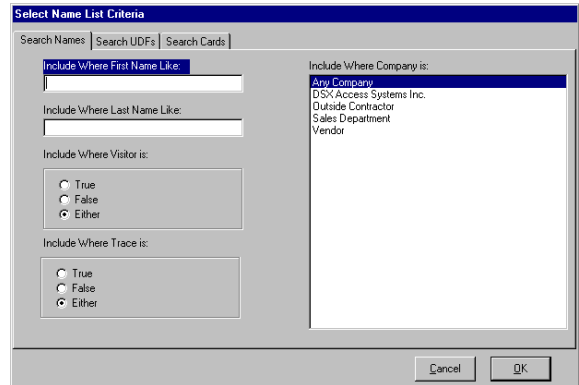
Select Name List Criteria

Search Names | Search UDFs | Search Cards

Include Where First Name Like:

Include Where Last Name Like:

Include Where Visitor is:

True
False
Either

Include Where Trace is:

True
False
Either

Include Where Company is:

Any Company
DSX Access Systems Inc.
Outside Contractor
Sales Department
Vendor

Cancel
OK